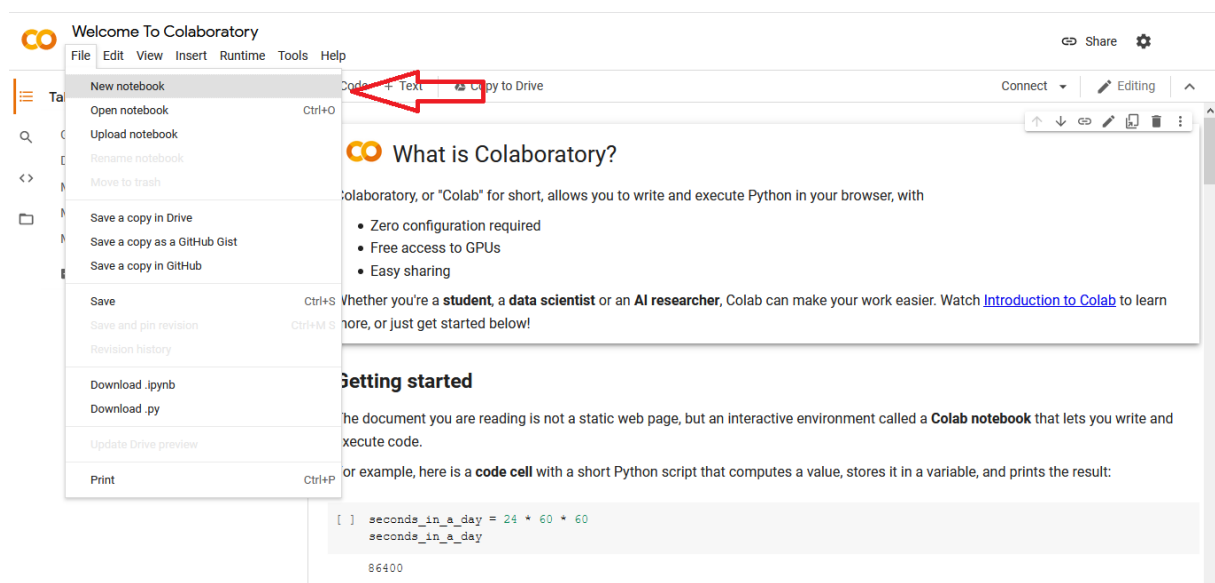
CO Welcome To Colaboratory

File Edit View Insert Runtime Tools Help

Share

New notebook
Open notebook Ctrl+O
Upload notebook
Rename notebook
Move to trash
Save a copy in Drive
Save a copy as a GitHub Gist
Save a copy in GitHub
Save Ctrl+S
Save and pin revision Ctrl+M S
Revision history
Download .ipynb
Download .py
Update Drive preview
Print Ctrl+P

Ta
C
D
M
M
M

Code + Text Copy to Drive

Connect Editing

CO What is Colaboratory?

Colaboratory, or "Colab" for short, allows you to write and execute Python in your browser, with

- Zero configuration required
- Free access to GPUs
- Easy sharing

Whether you're a **student**, a **data scientist** or an **AI researcher**, Colab can make your work easier. Watch Introduction to Colab to learn more, or just get started below!

Getting started

The document you are reading is not a static web page, but an interactive environment called a **Colab notebook** that lets you write and execute code.

For example, here is a **code cell** with a short Python script that computes a value, stores it in a variable, and prints the result:

[ ] seconds_in_a_day = 24 * 60 * 60
seconds_in_a_day

86400